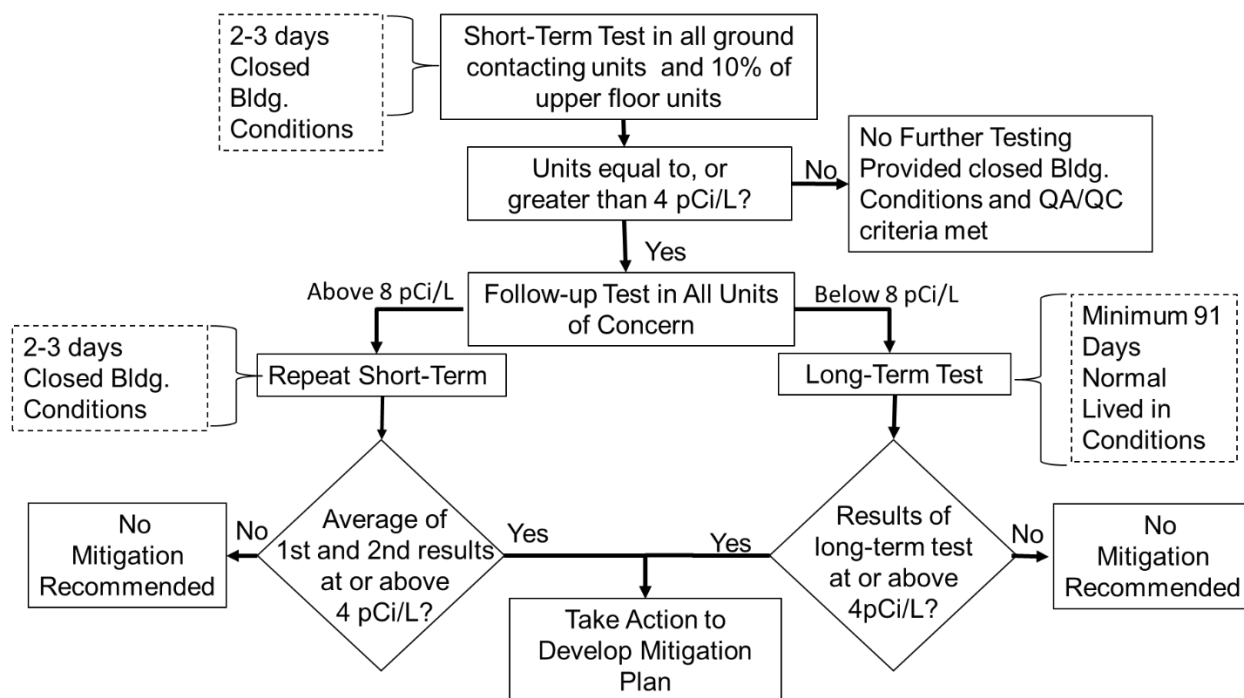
2-3 days Closed Bldg. Conditions

Short-Term Test in all ground contacting units and 10% of upper floor units

Units equal to, or greater than 4 pCi/L?

No

No Further Testing Provided closed Bldg. Conditions and QA/QC criteria met

Yes

Above 8 pCi/L

Follow-up Test in All Units of Concern

Below 8 pCi/L

2-3 days Closed Bldg. Conditions

Repeat Short-Term

Long-Term Test

Minimum 91 Days Normal Lived in Conditions

No Mitigation Recommended

No

Average of 1st and 2nd results at or above 4 pCi/L?

Yes

Yes

Results of long-term test at or above 4pCi/L?

No

No Mitigation Recommended

Take Action to Develop Mitigation Plan